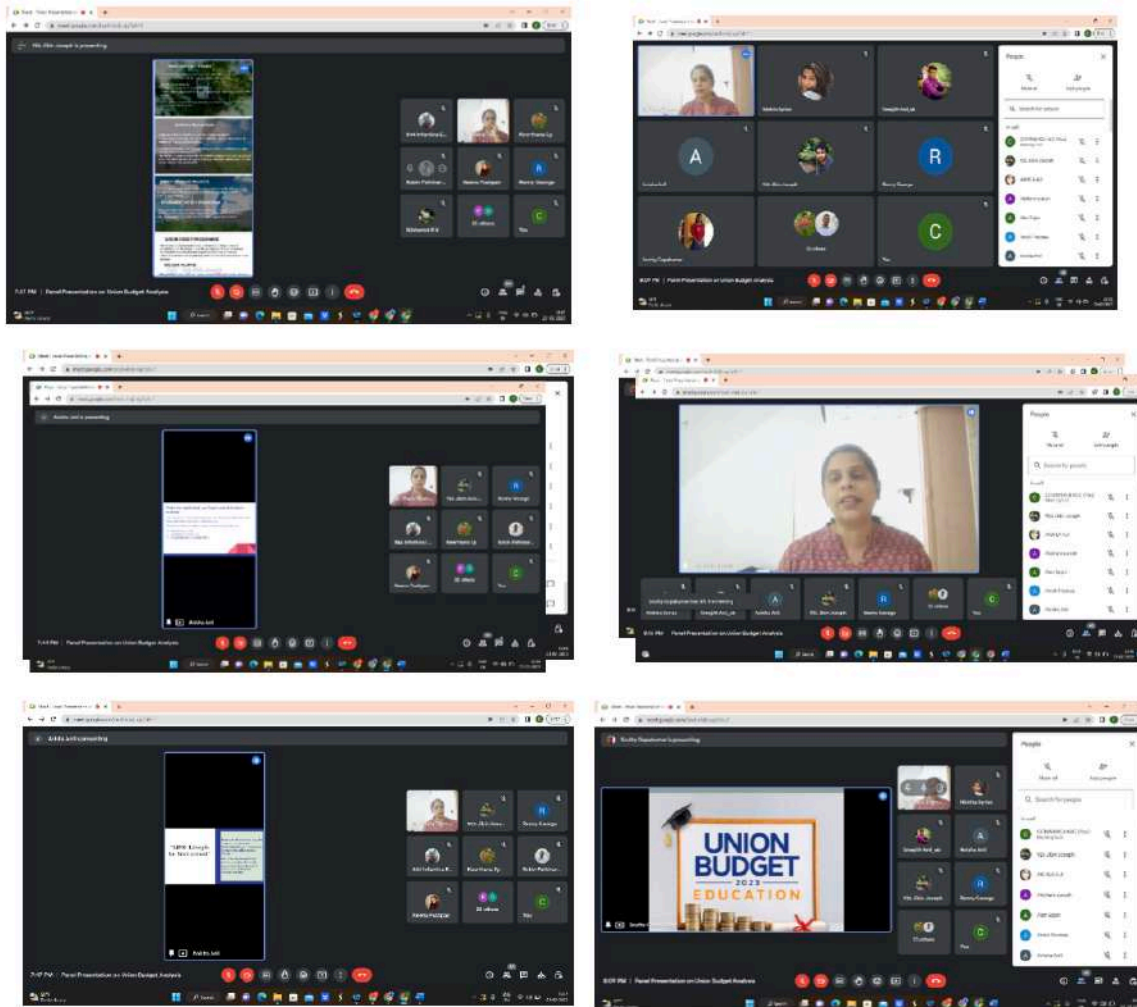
Panel Presentation on Union Budget Analysis

People

Search for people

You

Panel Presentation on Union Budget Analysis

Anisha Anil is presenting

Panel Presentation on Union Budget Analysis

People

Search for people

Panel Presentation on Union Budget Analysis

Anisha Anil is presenting

Panel Presentation on Union Budget Analysis

People

Search for people

UNION
BUDGET
2023
EDUCATION

Panel Presentation on Union Budget Analysis